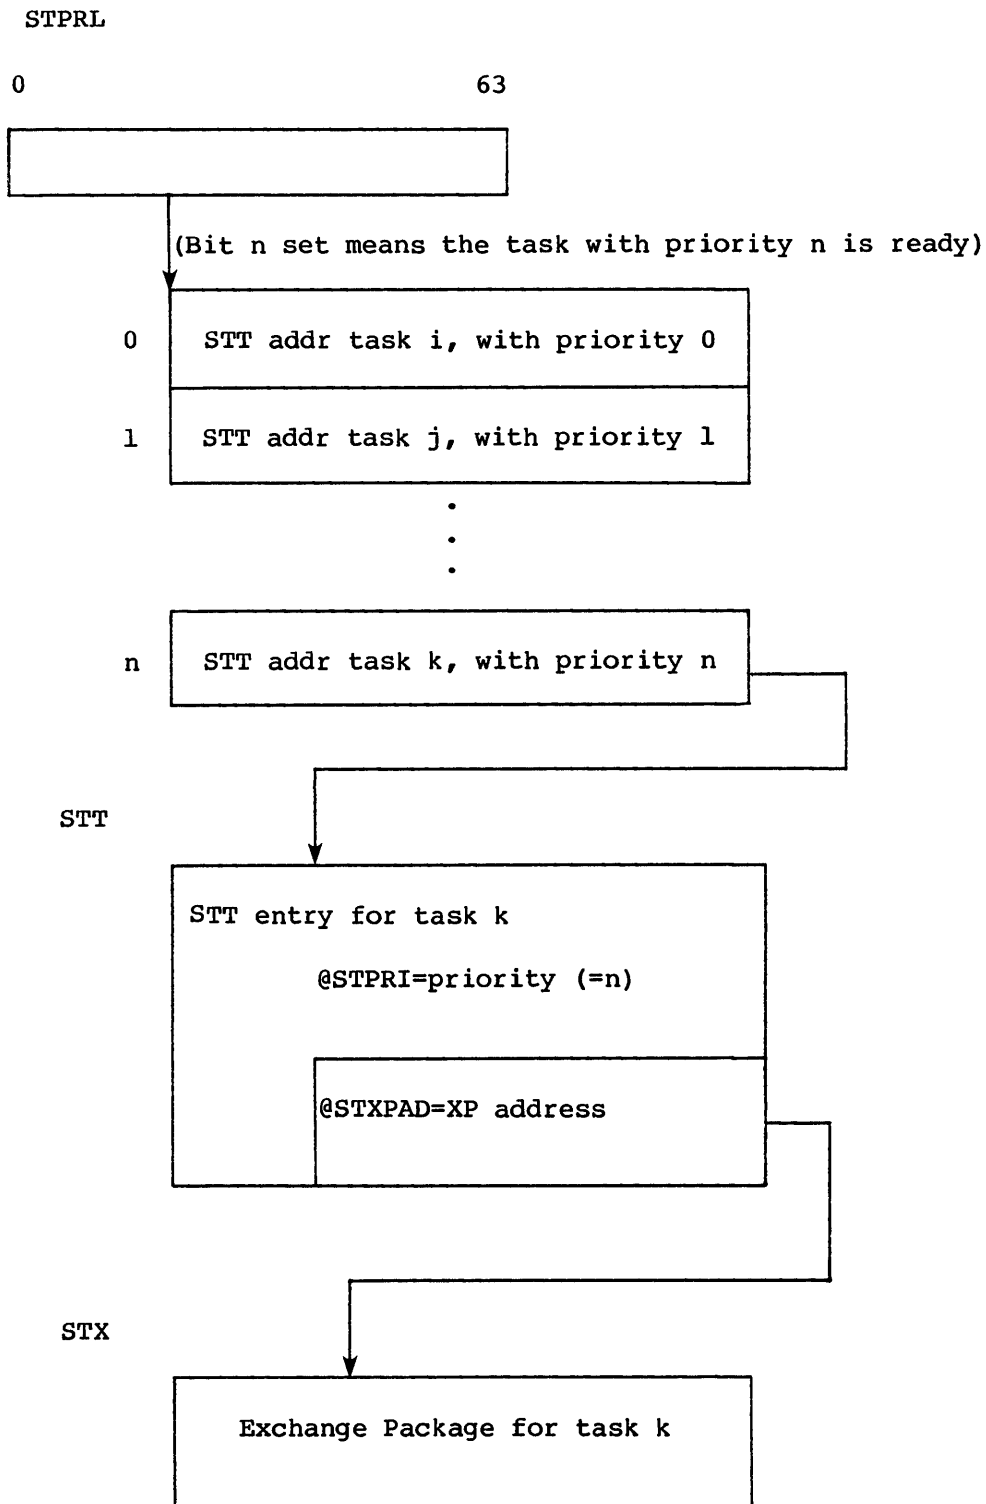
STPRL

0 63

(Bit n set means the task with priority n is ready)

0 STT addr task i, with priority 0

1 STT addr task j, with priority 1

.
.
.

n STT addr task k, with priority n

STT

STT entry for task k

@STPRI=priority (=n)

@STXPAD=XP address

STX

Exchange Package for task k